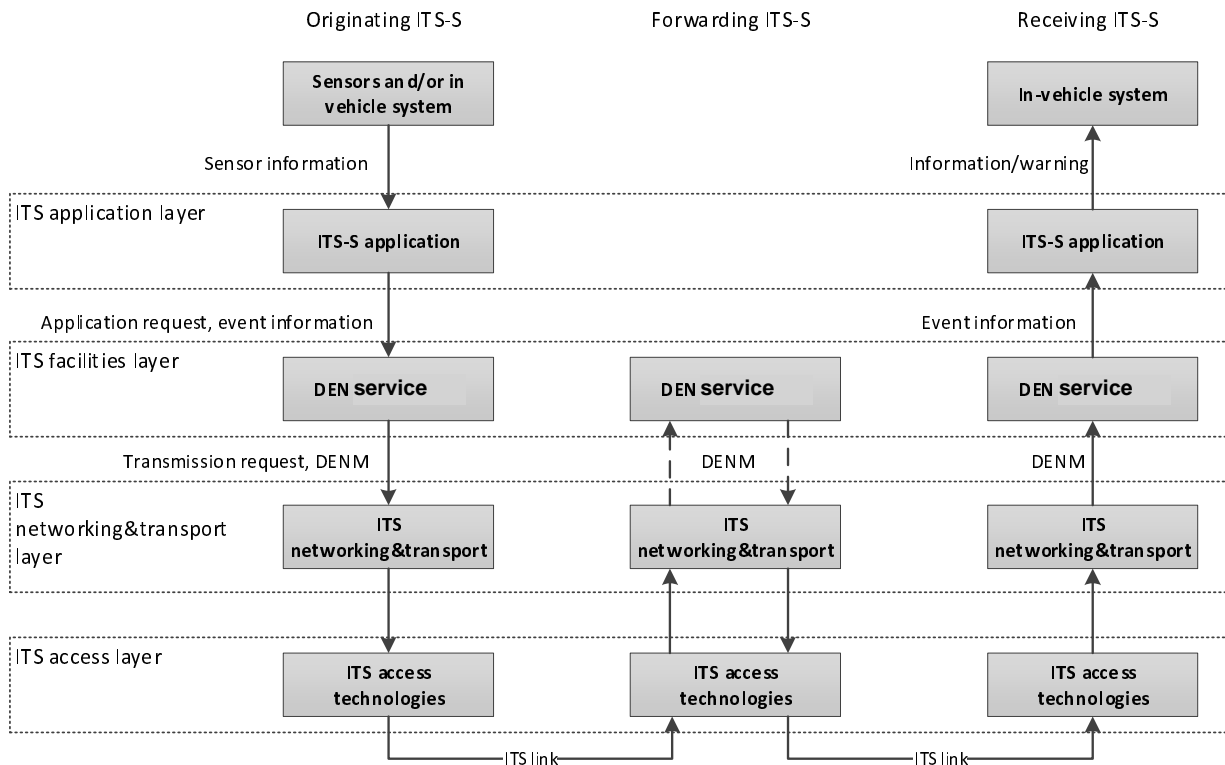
Originating ITS-S

Forwarding ITS-S

Receiving ITS-S

Sensors and/or in vehicle system

In-vehicle system

Sensor information

Information/warning

ITS application layer

ITS-S application

ITS-S application

Application request, event information

Event information

ITS facilities layer

DEN service

DEN service

DEN service

Transmission request, DENM

DENM

DENM

ITS networking&transport layer

ITS networking&transport

ITS networking&transport

ITS networking&transport

ITS access layer

ITS access technologies

ITS access technologies

ITS access technologies

ITS link

ITS link